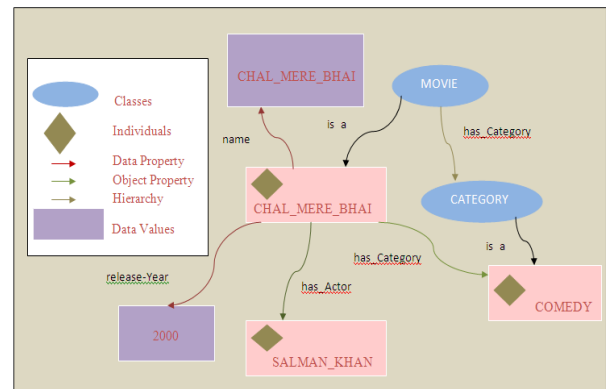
Classes
Individuals
Data Property
Object Property
Hierarchy
Data Values

CHAL_MERE_BHAI
MOVIE
name
is a
has_Category
CHAL_MERE_BHAI
CATEGORY
is a
has_Category
release-Year
has_Actor
COMEDY
2000
SALMAN_KHAN